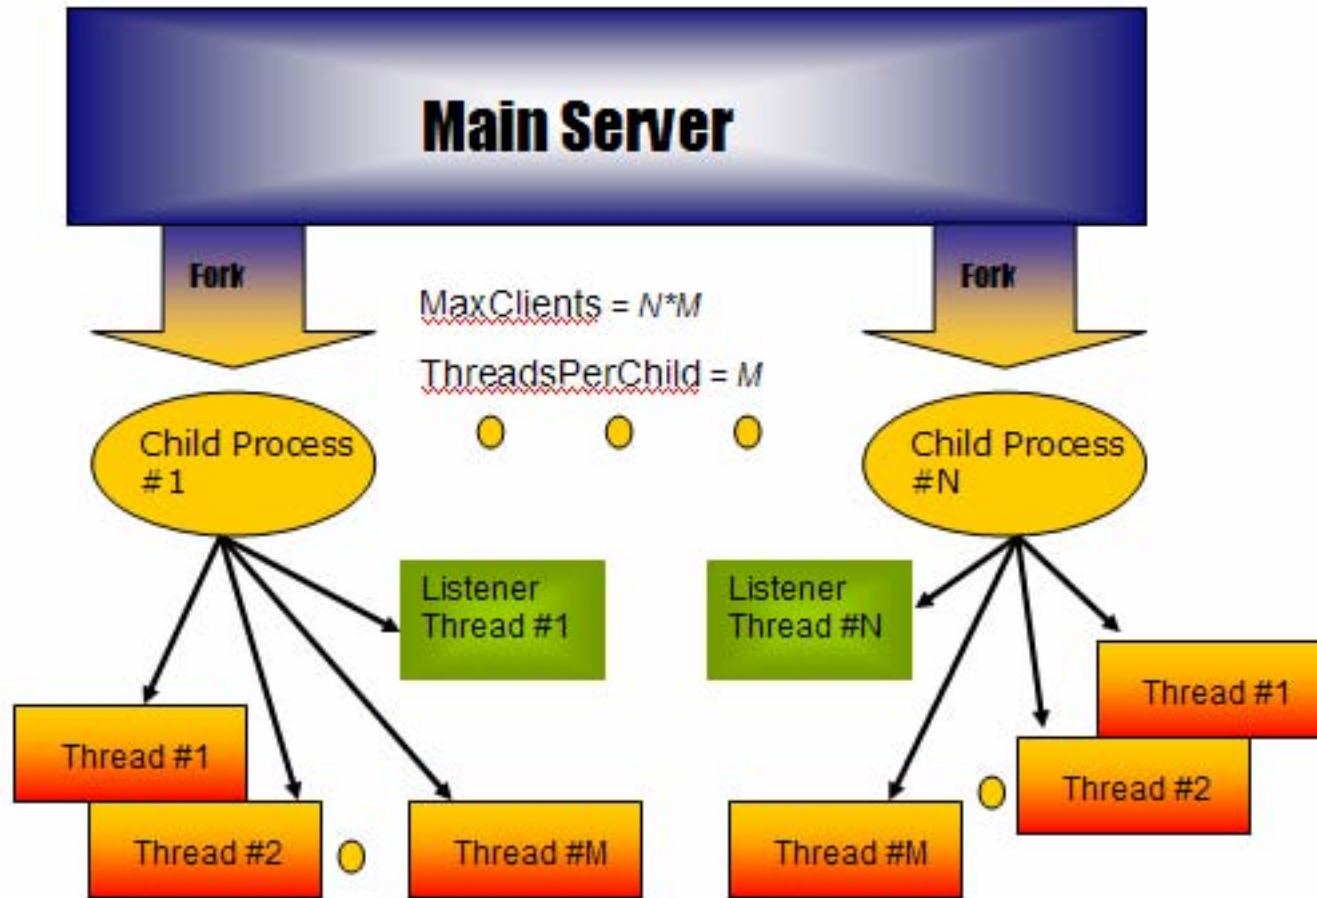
Main Server

Fork

Fork

MaxClients = N*M

ThreadsPerChild = M

Child Process #1

Child Process #N

Listener Thread #1

Listener Thread #N

Thread #1

Thread #2

Thread #M

Thread #1

Thread #2

Thread #M